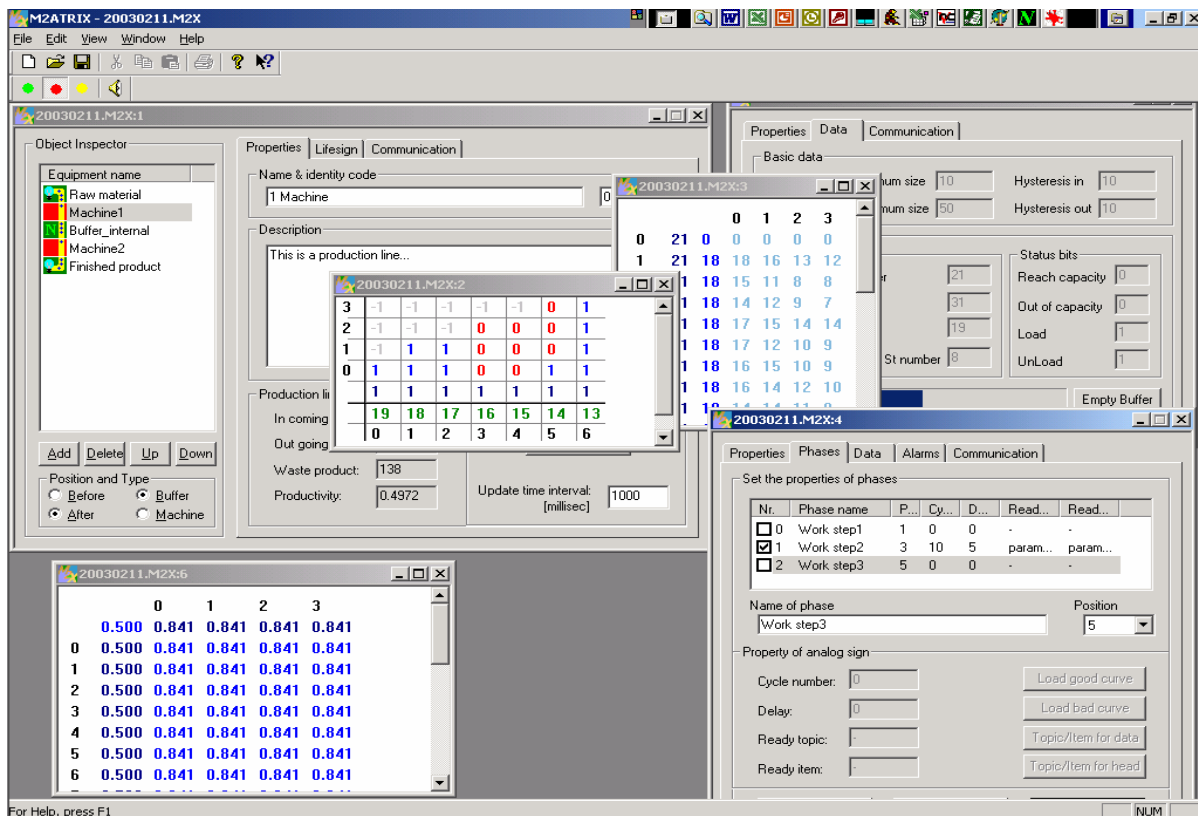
M2ATRIX - 20030211.M2X

File Edit View Window Help

20030211.M2X:1

Object Inspector

Equipment name
Raw material
Machine1
Buffer_internal
Machine2
Finished product

Add Delete Up Down

Position and Type
Before
After
Buffer
Machine

Properties Lifesign Communication

Name & identity code
1 Machine
0

Description
This is a production line...

Production li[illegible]
In coming
Out going
Waste product: 138
Productivity: 0.4972

Update time interval: [millisec] 1000

20030211.M2X:2

| 3 | -1 | -1 | -1 | -1 | -1 | 0 | 1 |
|---|---|---|---|---|---|---|---|
| 2 | -1 | -1 | -1 | 0 | 0 | 0 | 1 |
| 1 | -1 | 1 | 1 | 0 | 0 | 0 | 1 |
| 0 | 1 | 1 | 1 | 0 | 0 | 1 | 1 |
| | 1 | 1 | 1 | 1 | 1 | 1 | 1 |
| | 19 | 18 | 17 | 16 | 15 | 14 | 13 |
| | 0 | 1 | 2 | 3 | 4 | 5 | 6 |

20030211.M2X:3

| | | 0 | 1 | 2 | 3 |
|---|---|---|---|---|---|
| 0 | 21 | 0 | 0 | 0 | 0 |
| 1 | 21 | 18 | 18 | 16 | 13 | 12 |
| | 1 | 18 | 15 | 11 | 8 | 8 |
| | 1 | 18 | 14 | 12 | 9 | 7 |
| | 1 | 18 | 17 | 15 | 14 | 14 |
| | 1 | 18 | 17 | 12 | 10 | 9 |
| | 1 | 18 | 16 | 15 | 10 | 9 |
| | 1 | 18 | 16 | 14 | 12 | 10 |

Properties Data Communication
Basic data
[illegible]mum size 10
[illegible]mum size 50
Hysteresis in 10
Hysteresis out 10
Status bits
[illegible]r 21
31
19
St number 8
Reach capacity 0
Out of capacity 0
Load 1
UnLoad 1
Empty Buffer

20030211.M2X:4

Properties Phases Data Alarms Communication

Set the properties of phases

| Nr. | Phase name | P... | Cy... | D... | Read... | Read... |
|---|---|---|---|---|---|---|
| 0 | Work step1 | 1 | 0 | 0 | - | - |
| 1 | Work step2 | 3 | 10 | 5 | param... | param... |
| 2 | Work step3 | 5 | 0 | 0 | - | - |

Name of phase
Work step3
Position
5

Property of analog sign
Cycle number: 0
Delay: 0
Ready topic: -
Ready item: -
Load good curve
Load bad curve
Topic/Item for data
Topic/Item for head

20030211.M2X:6

| | | 0 | 1 | 2 | 3 |
|---|---|---|---|---|---|
| | 0.500 | 0.841 | 0.841 | 0.841 | 0.841 |
| 0 | 0.500 | 0.841 | 0.841 | 0.841 | 0.841 |
| 1 | 0.500 | 0.841 | 0.841 | 0.841 | 0.841 |
| 2 | 0.500 | 0.841 | 0.841 | 0.841 | 0.841 |
| 3 | 0.500 | 0.841 | 0.841 | 0.841 | 0.841 |
| 4 | 0.500 | 0.841 | 0.841 | 0.841 | 0.841 |
| 5 | 0.500 | 0.841 | 0.841 | 0.841 | 0.841 |
| 6 | 0.500 | 0.841 | 0.841 | 0.841 | 0.841 |

For Help, press F1
NUM